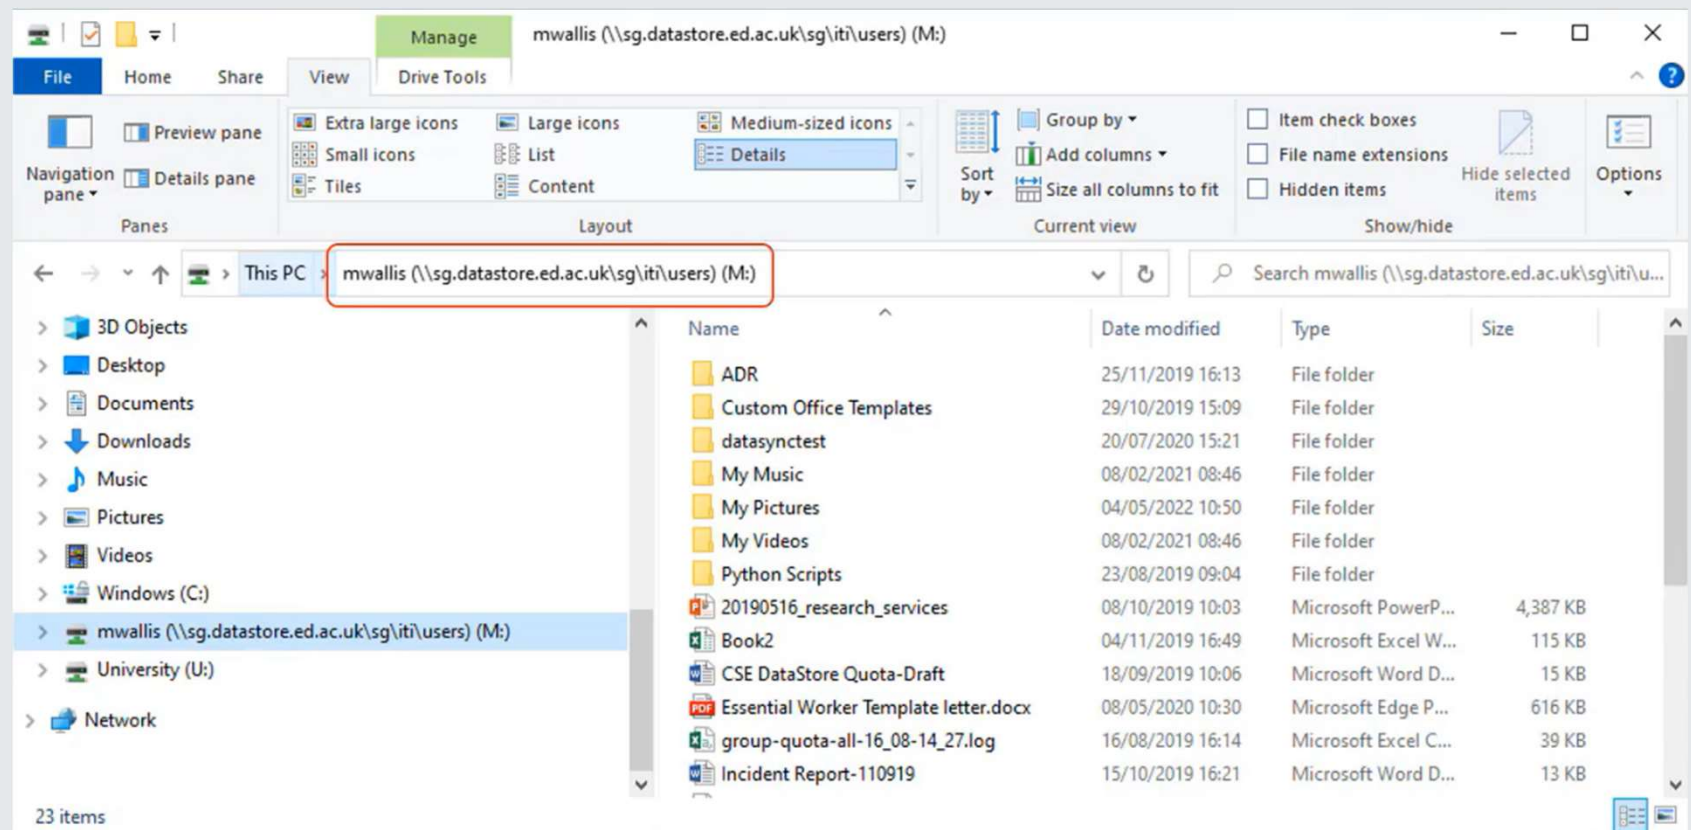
Manage

mwallis (\\sg.datastore.ed.ac.uk\sg\iti\users) (M:)

File Home Share View Drive Tools

Navigation pane
Preview pane
Details pane
Panes

Extra large icons
Large icons
Medium-sized icons
Small icons
List
Details
Tiles
Content
Layout

Sort by
Group by
Add columns
Size all columns to fit
Current view

Item check boxes
File name extensions
Hidden items
Hide selected items
Show/hide

Options

This PC > mwallis (\\sg.datastore.ed.ac.uk\sg\iti\users) (M:)

Search mwallis (\\sg.datastore.ed.ac.uk\sg\iti\u...

3D Objects
Desktop
Documents
Downloads
Music
Pictures
Videos
Windows (C:)
mwallis (\\sg.datastore.ed.ac.uk\sg\iti\users) (M:)
University (U:)
Network

| Name | Date modified | Type | Size |
|---|---|---|---|
| ADR | 25/11/2019 16:13 | File folder | |
| Custom Office Templates | 29/10/2019 15:09 | File folder | |
| datasynctest | 20/07/2020 15:21 | File folder | |
| My Music | 08/02/2021 08:46 | File folder | |
| My Pictures | 04/05/2022 10:50 | File folder | |
| My Videos | 08/02/2021 08:46 | File folder | |
| Python Scripts | 23/08/2019 09:04 | File folder | |
| 20190516_research_services | 08/10/2019 10:03 | Microsoft PowerP... | 4,387 KB |
| Book2 | 04/11/2019 16:49 | Microsoft Excel W... | 115 KB |
| CSE DataStore Quota-Draft | 18/09/2019 10:06 | Microsoft Word D... | 15 KB |
| Essential Worker Template letter.docx | 08/05/2020 10:30 | Microsoft Edge P... | 616 KB |
| group-quota-all-16_08-14_27.log | 16/08/2019 16:14 | Microsoft Excel C... | 39 KB |
| Incident Report-110919 | 15/10/2019 16:21 | Microsoft Word D... | 13 KB |

23 items